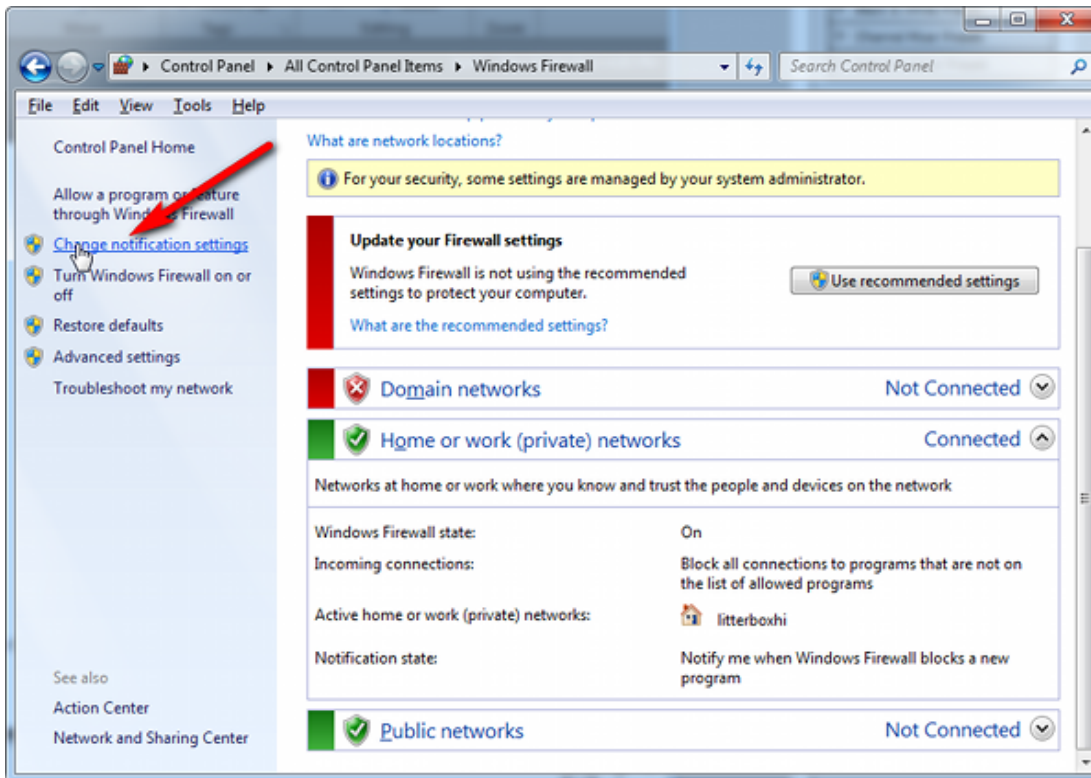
Control Panel ▸ All Control Panel Items ▸ Windows Firewall

Search Control Panel

File Edit View Tools Help

Control Panel Home

Allow a program or feature through Windows Firewall

Change notification settings

Turn Windows Firewall on or off

Restore defaults

Advanced settings

Troubleshoot my network

See also

Action Center

Network and Sharing Center

What are network locations?

For your security, some settings are managed by your system administrator.

Update your Firewall settings

Windows Firewall is not using the recommended settings to protect your computer.

Use recommended settings

What are the recommended settings?

Domain networks Not Connected

Home or work (private) networks Connected

Networks at home or work where you know and trust the people and devices on the network

| | |
|---|---|
| Windows Firewall state: | On |
| Incoming connections: | Block all connections to programs that are not on the list of allowed programs |
| Active home or work (private) networks: | litterboxhi |
| Notification state: | Notify me when Windows Firewall blocks a new program |

Public networks Not Connected